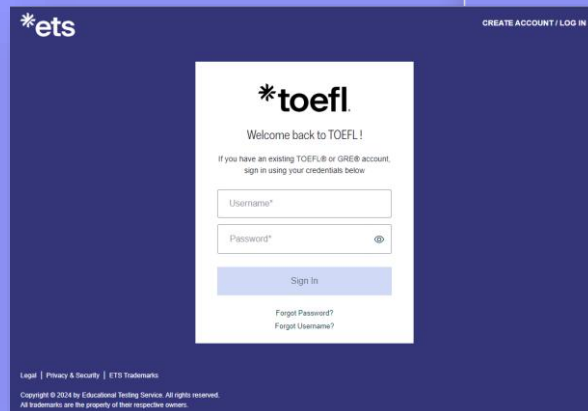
*ets

CREATE ACCOUNT / LOG IN

*toefl.

Welcome back to TOEFL !

If you have an existing TOEFL® or GRE® account, sign in using your credentials below

Username*

Password*

Sign In

Forgot Password?

Forgot Username?

Legal | Privacy & Security | ETS Trademarks

Copyright © 2024 by Educational Testing Service. All rights reserved.
All trademarks are the property of their respective owners.